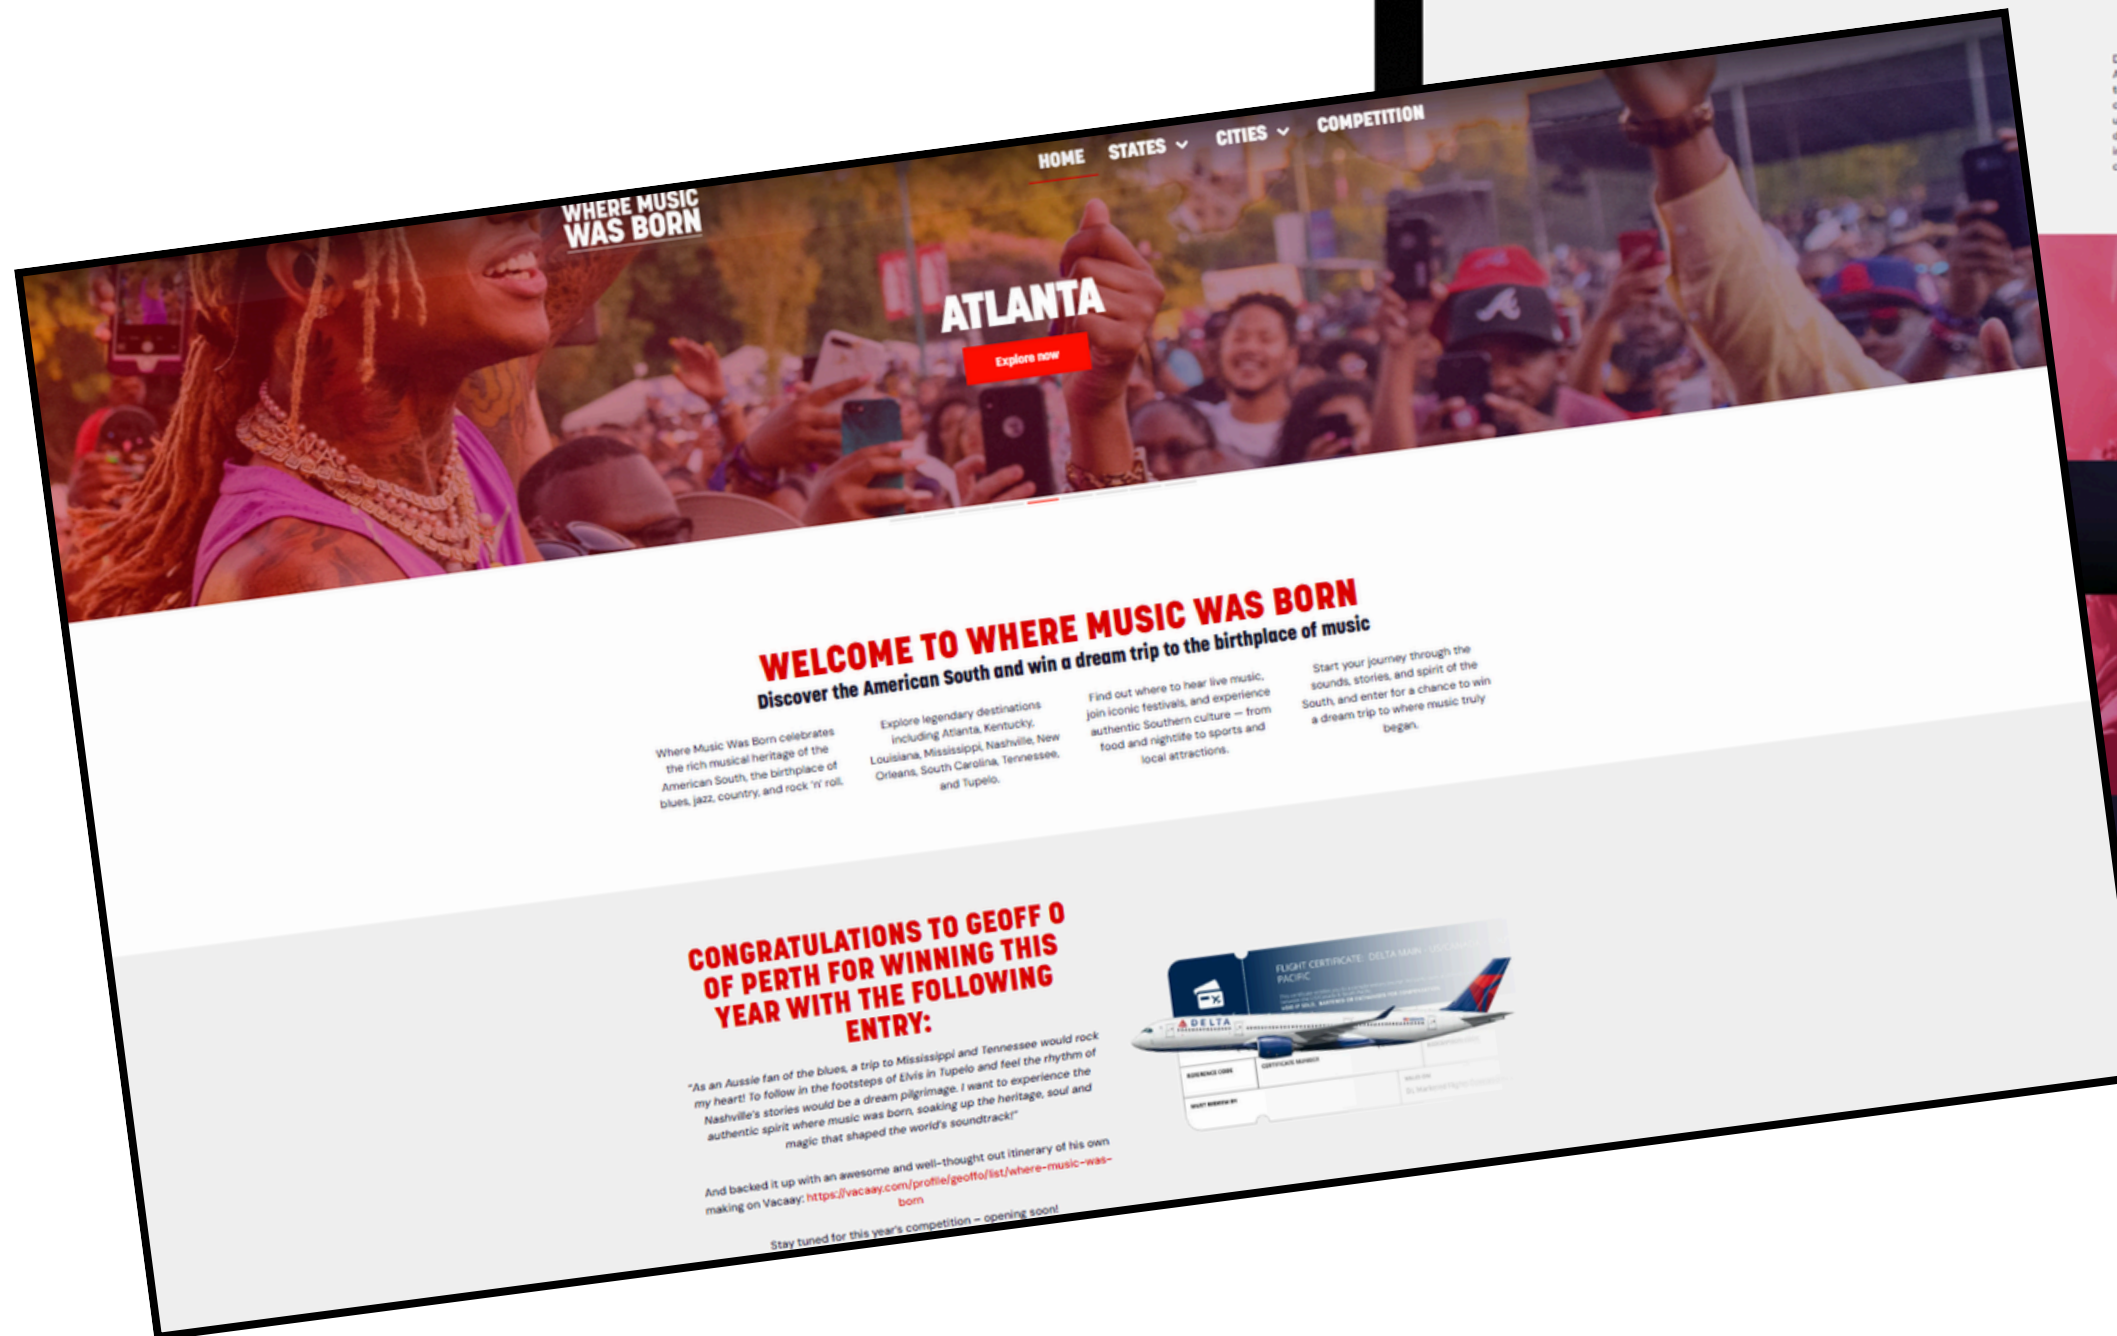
WHERE MUSIC WAS BORN

HOME STATES CITIES COMPETITION

ATLANTA

Explore now

WELCOME TO WHERE MUSIC WAS BORN

Discover the American South and win a dream trip to the birthplace of music

Where Music Was Born celebrates the rich musical heritage of the American South, the birthplace of blues, jazz, country, and rock 'n' roll.

Explore legendary destinations including Atlanta, Kentucky, Louisiana, Mississippi, Nashville, New Orleans, South Carolina, Tennessee, and Tupelo.

Find out where to hear live music, join iconic festivals, and experience authentic Southern culture – from food and nightlife to sports and local attractions.

Start your journey through the sounds, stories, and spirit of the South, and enter for a chance to win a dream trip to where music truly began.

CONGRATULATIONS TO GEOFF O OF PERTH FOR WINNING THIS YEAR WITH THE FOLLOWING ENTRY:

"As an Aussie fan of the blues, a trip to Mississippi and Tennessee would rock my heart! To follow in the footsteps of Elvis in Tupelo and feel the rhythm of Nashville's stories would be a dream pilgrimage. I want to experience the authentic spirit where music was born, soaking up the heritage, soul and magic that shaped the world's soundtrack!"

And backed it up with an awesome and well-thought out itinerary of his own making on Vacaay: https://vacaay.com/profile/geoffo/list/where-music-was-born

Stay tuned for this year's competition – opening soon!

FLIGHT CERTIFICATE · DELTA MAIN · US/CANADA PACIFIC

DELTA